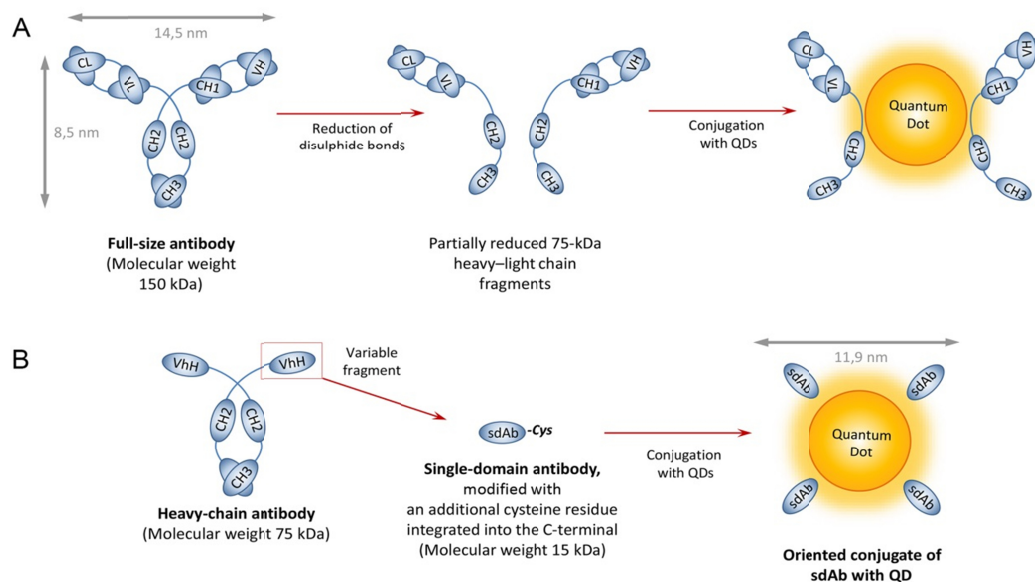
A

14,5 nm

8,5 nm

CL VL CH1 VH CH2 CH2 CH3

Reduction of disulphide bonds

CL VL CH1 VH CH2 CH2 CH3 CH3

Conjugation with QDs

CL VL CH1 VH Quantum Dot CH2 CH2 CH3 CH3

**Full-size antibody**
(Molecular weight 150 kDa)

Partially reduced 75-kDa heavy–light chain fragments

B

VhH VhH CH2 CH2 CH3

Variable fragment

sdAb-*Cys*

Conjugation with QDs

11,9 nm

sdAb sdAb Quantum Dot sdAb sdAb

**Heavy-chain antibody**
(Molecular weight 75 kDa)

**Single-domain antibody,**
modified with an additional cysteine residue integrated into the C-terminal
(Molecular weight 15 kDa)

**Oriented conjugate of sdAb with QD**